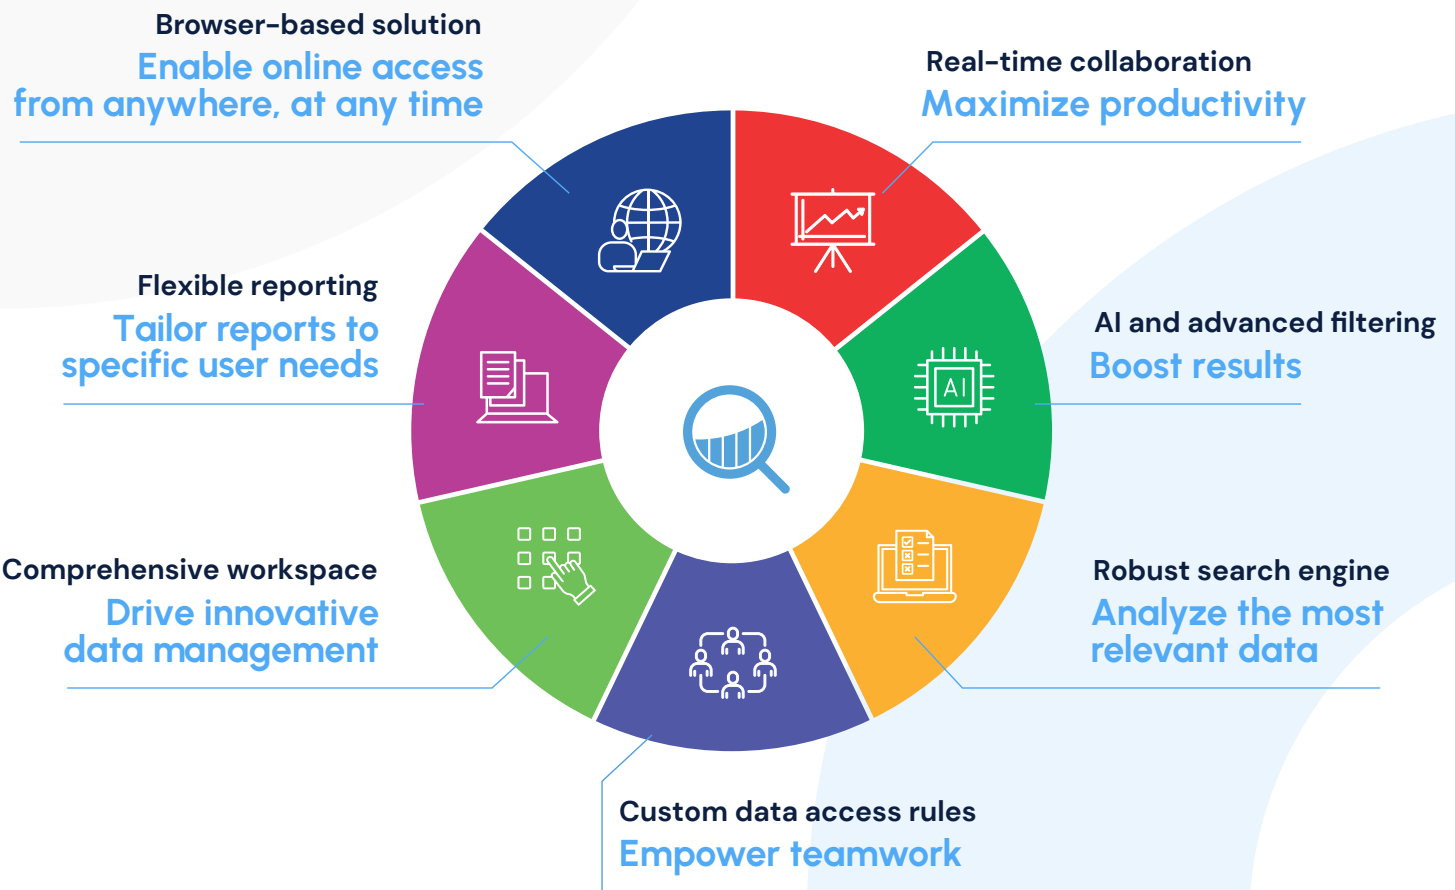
Browser-based solution
Enable online access from anywhere, at any time

Real-time collaboration
Maximize productivity

Flexible reporting
Tailor reports to specific user needs

AI and advanced filtering
Boost results

AI

Comprehensive workspace
Drive innovative data management

Robust search engine
Analyze the most relevant data

Custom data access rules
Empower teamwork